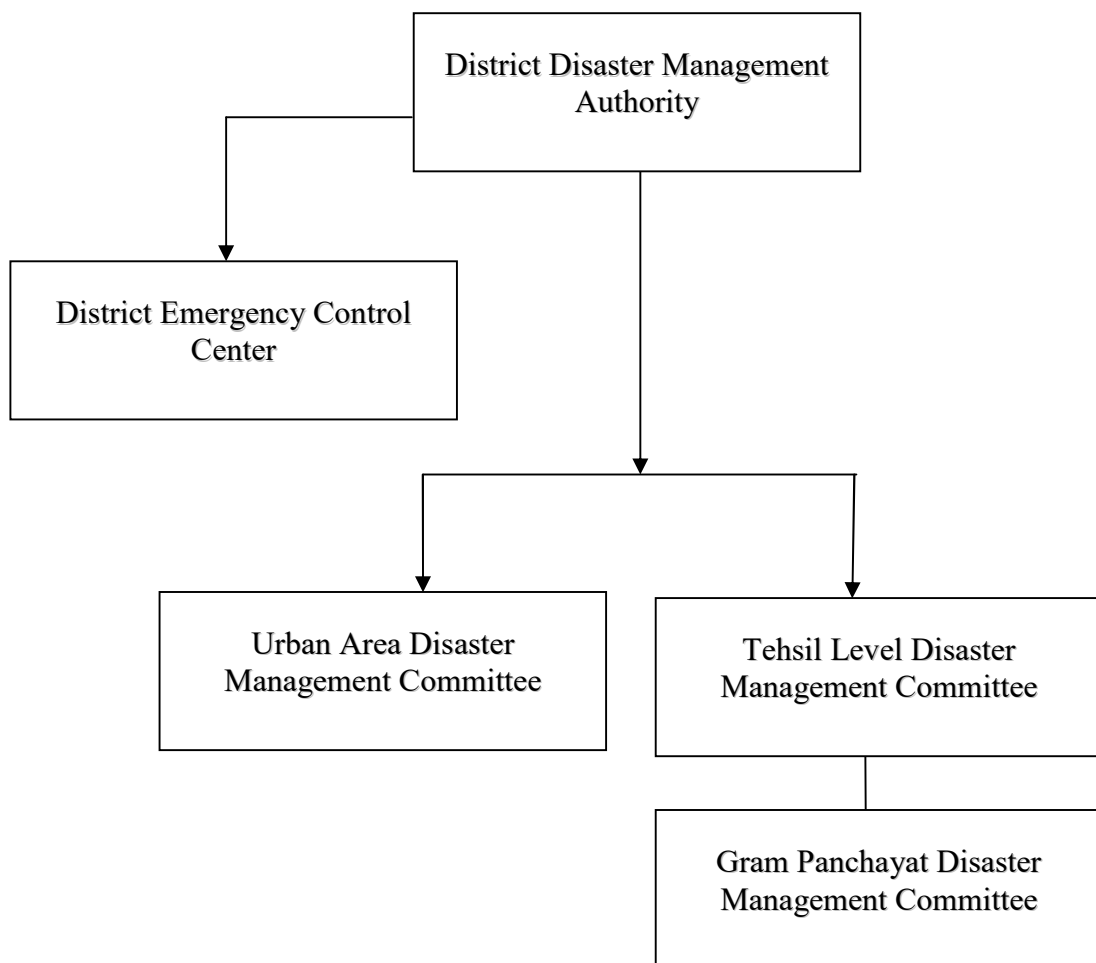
District Disaster Management Authority

District Emergency Control Center

Urban Area Disaster Management Committee

Tehsil Level Disaster Management Committee

Gram Panchayat Disaster Management Committee